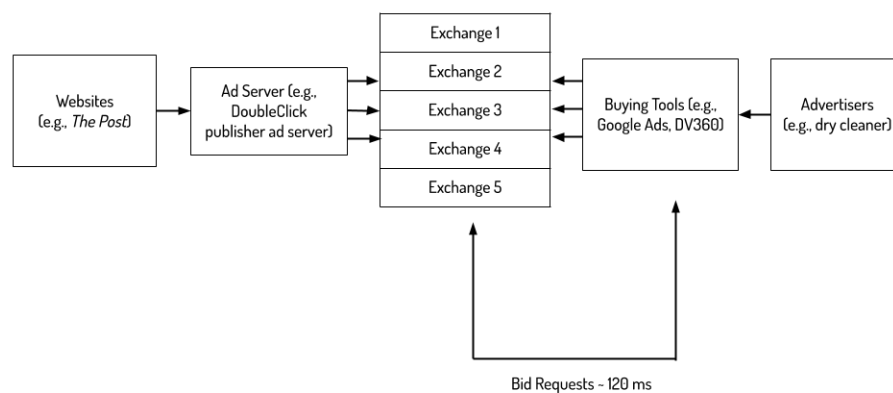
Websites (e.g., The Post)

Ad Server (e.g., DoubleClick publisher ad server)

Exchange 1

Exchange 2

Exchange 3

Exchange 4

Exchange 5

Buying Tools (e.g., Google Ads, DV360)

Advertisers (e.g., dry cleaner)

Bid Requests ~ 120 ms